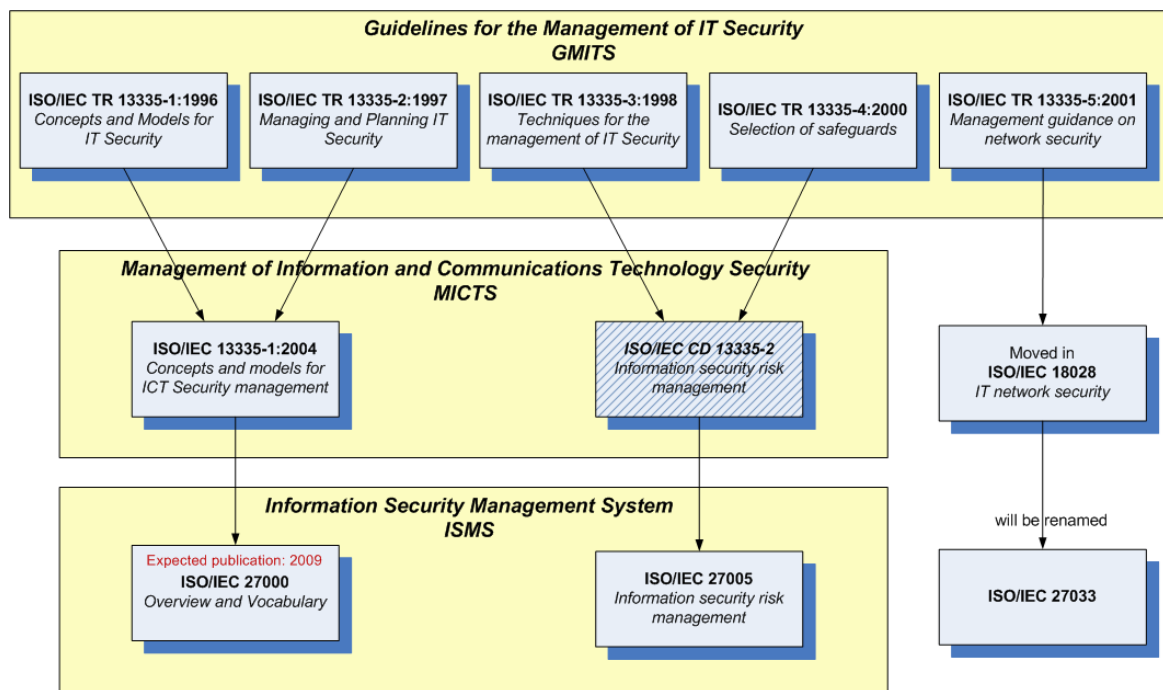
Guidelines for the Management of IT Security
GMITS

ISO/IEC TR 13335-1:1996
Concepts and Models for IT Security

ISO/IEC TR 13335-2:1997
Managing and Planning IT Security

ISO/IEC TR 13335-3:1998
Techniques for the management of IT Security

ISO/IEC TR 13335-4:2000
Selection of safeguards

ISO/IEC TR 13335-5:2001
Management guidance on network security

Management of Information and Communications Technology Security
MICTS

ISO/IEC 13335-1:2004
Concepts and models for ICT Security management

ISO/IEC CD 13335-2
Information security risk management

Moved in
ISO/IEC 18028
IT network security

Information Security Management System
ISMS

will be renamed

Expected publication: 2009
ISO/IEC 27000
Overview and Vocabulary

ISO/IEC 27005
Information security risk management

ISO/IEC 27033